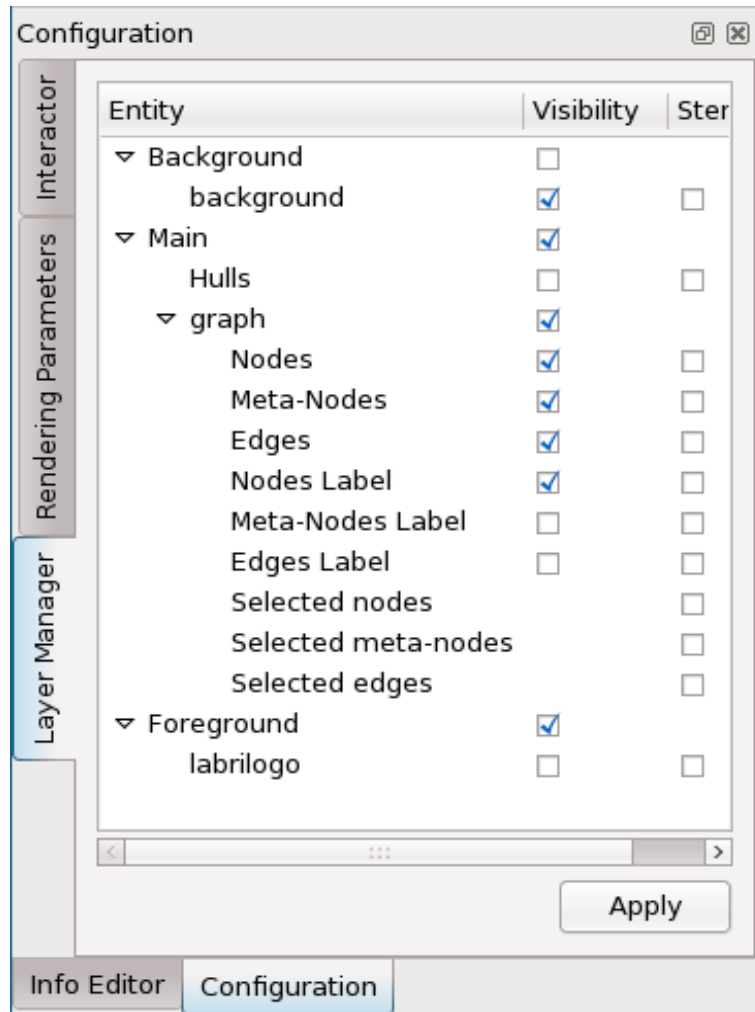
Configuration

Interactor
Rendering Parameters
Layer Manager

| Entity | Visibility | Ster |
|---|---|---|
| Background | ☐ | |
| background | ☑ | ☐ |
| Main | ☑ | |
| Hulls | ☐ | ☐ |
| graph | ☑ | |
| Nodes | ☑ | ☐ |
| Meta-Nodes | ☑ | ☐ |
| Edges | ☑ | ☐ |
| Nodes Label | ☑ | ☐ |
| Meta-Nodes Label | ☐ | ☐ |
| Edges Label | ☐ | ☐ |
| Selected nodes | | ☐ |
| Selected meta-nodes | | ☐ |
| Selected edges | | ☐ |
| Foreground | ☑ | |
| labrilogo | ☐ | ☐ |

Apply

Info Editor
Configuration